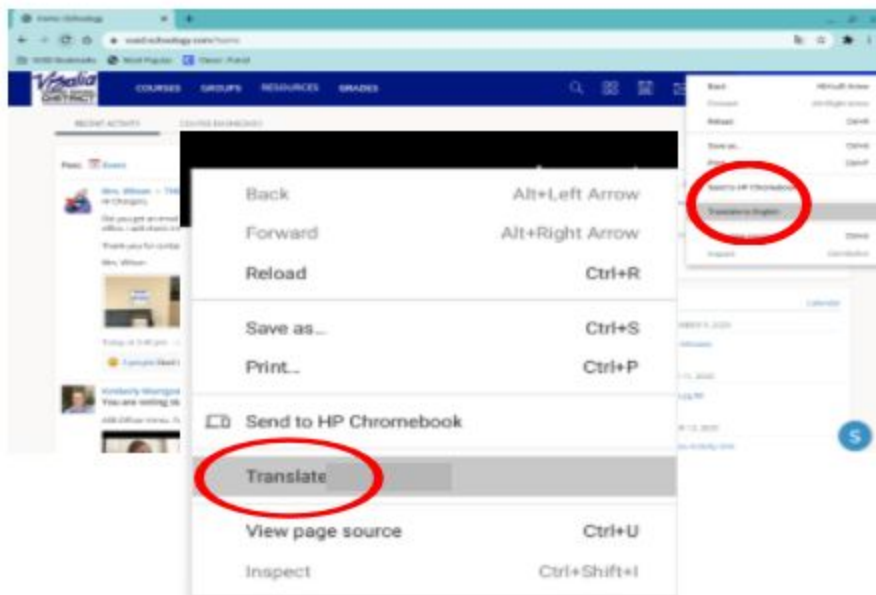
Home | Schoology

vusd.schoology.com/home

COURSES GROUPS RESOURCES GRADES

RECENT ACTIVITY

Back Alt+Left Arrow
Forward Alt+Right Arrow
Reload Ctrl+R
Save as... Ctrl+S
Print... Ctrl+P
Send to HP Chromebook
Translate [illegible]
View page source Ctrl+U
Inspect Ctrl+Shift+I

Back
Forward
Reload
Save as...
Print...
Send to HP Chromebook
Translate to English
Inspect

Calendar

S